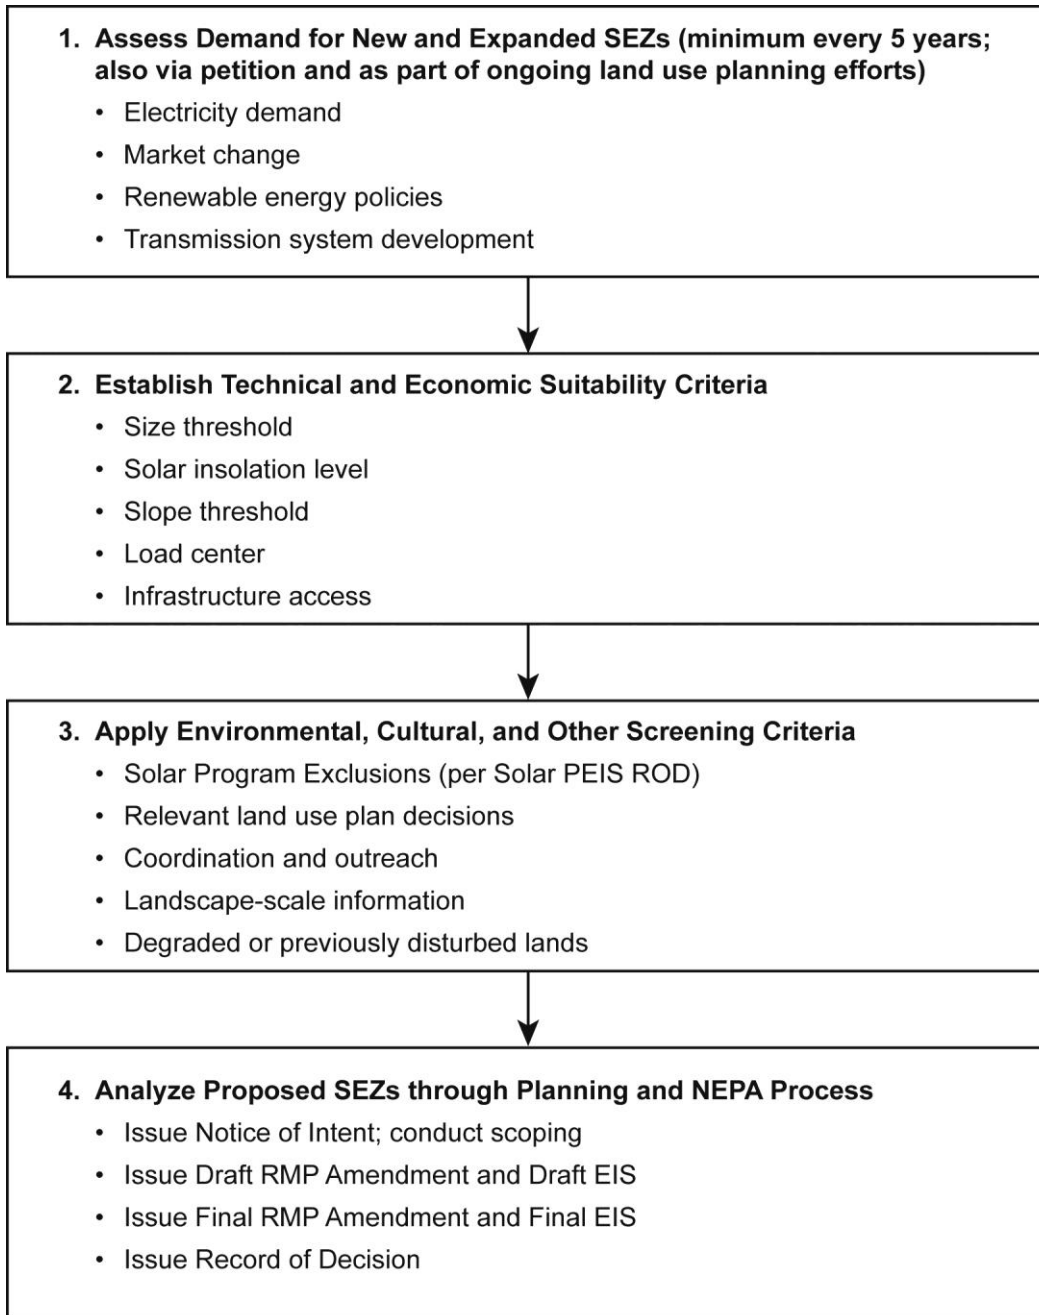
1. Assess Demand for New and Expanded SEZs (minimum every 5 years; also via petition and as part of ongoing land use planning efforts)

- Electricity demand
- Market change
- Renewable energy policies
- Transmission system development

2. Establish Technical and Economic Suitability Criteria

- Size threshold
- Solar insolation level
- Slope threshold
- Load center
- Infrastructure access

3. Apply Environmental, Cultural, and Other Screening Criteria

- Solar Program Exclusions (per Solar PEIS ROD)
- Relevant land use plan decisions
- Coordination and outreach
- Landscape-scale information
- Degraded or previously disturbed lands

4. Analyze Proposed SEZs through Planning and NEPA Process

- Issue Notice of Intent; conduct scoping
- Issue Draft RMP Amendment and Draft EIS
- Issue Final RMP Amendment and Final EIS
- Issue Record of Decision